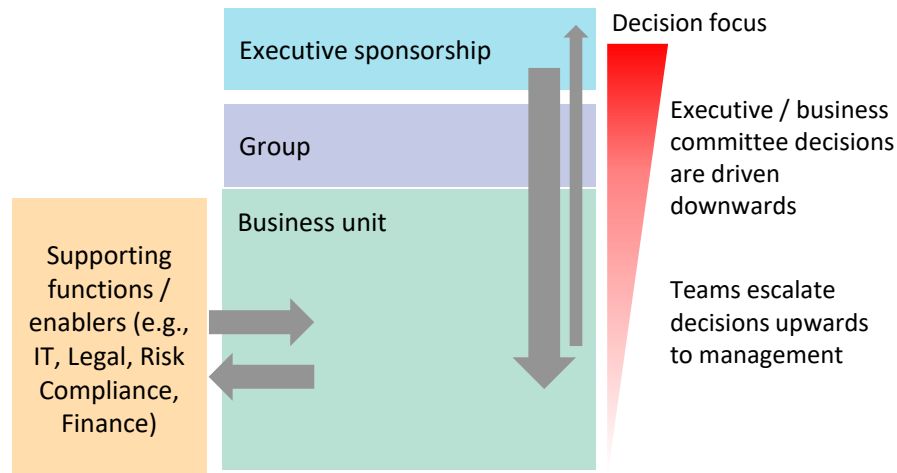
Executive sponsorship

Group

Business unit

Supporting functions / enablers (e.g., IT, Legal, Risk Compliance, Finance)

Decision focus

Executive / business committee decisions are driven downwards

Teams escalate decisions upwards to management